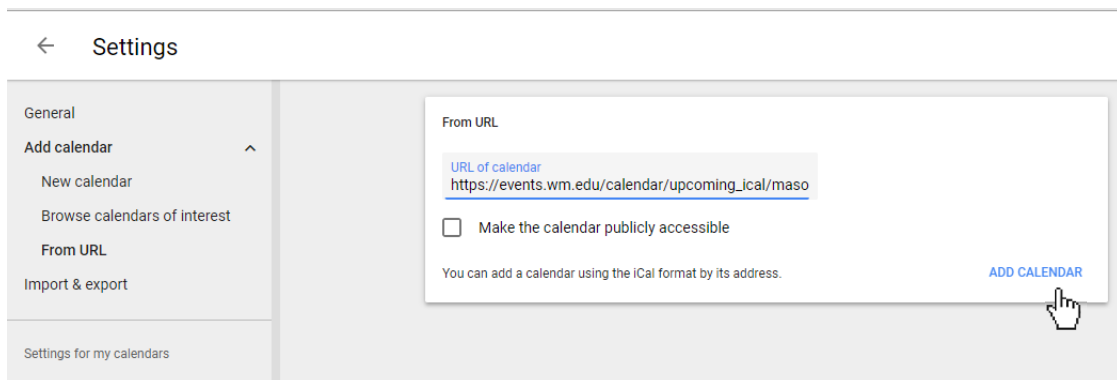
Settings

General
Add calendar
New calendar
Browse calendars of interest
From URL
Import & export

Settings for my calendars

From URL

URL of calendar
https://events.wm.edu/calendar/upcoming_ical/maso

Make the calendar publicly accessible

You can add a calendar using the iCal format by its address.

ADD CALENDAR